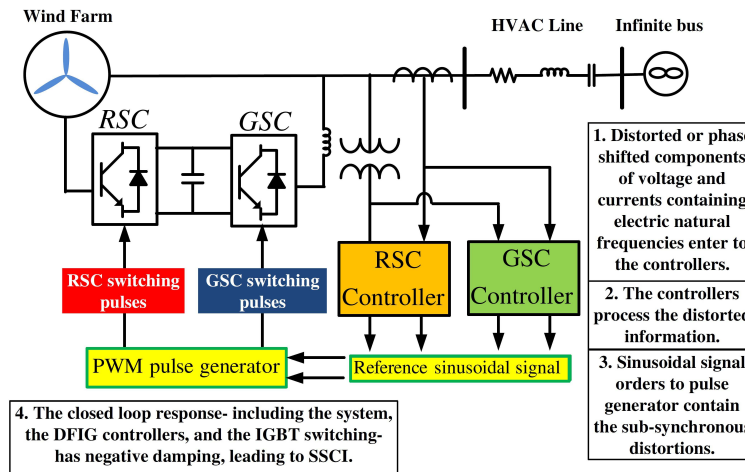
Wind Farm

HVAC Line

Infinite bus

RSC

GSC

RSC Controller

GSC Controller

RSC switching pulses

GSC switching pulses

PWM pulse generator

Reference sinusoidal signal

1. Distorted or phase shifted components of voltage and currents containing electric natural frequencies enter to the controllers.

2. The controllers process the distorted information.

3. Sinusoidal signal orders to pulse generator contain the sub-synchronous distortions.

4. The closed loop response- including the system, the DFIG controllers, and the IGBT switching- has negative damping, leading to SSCI.